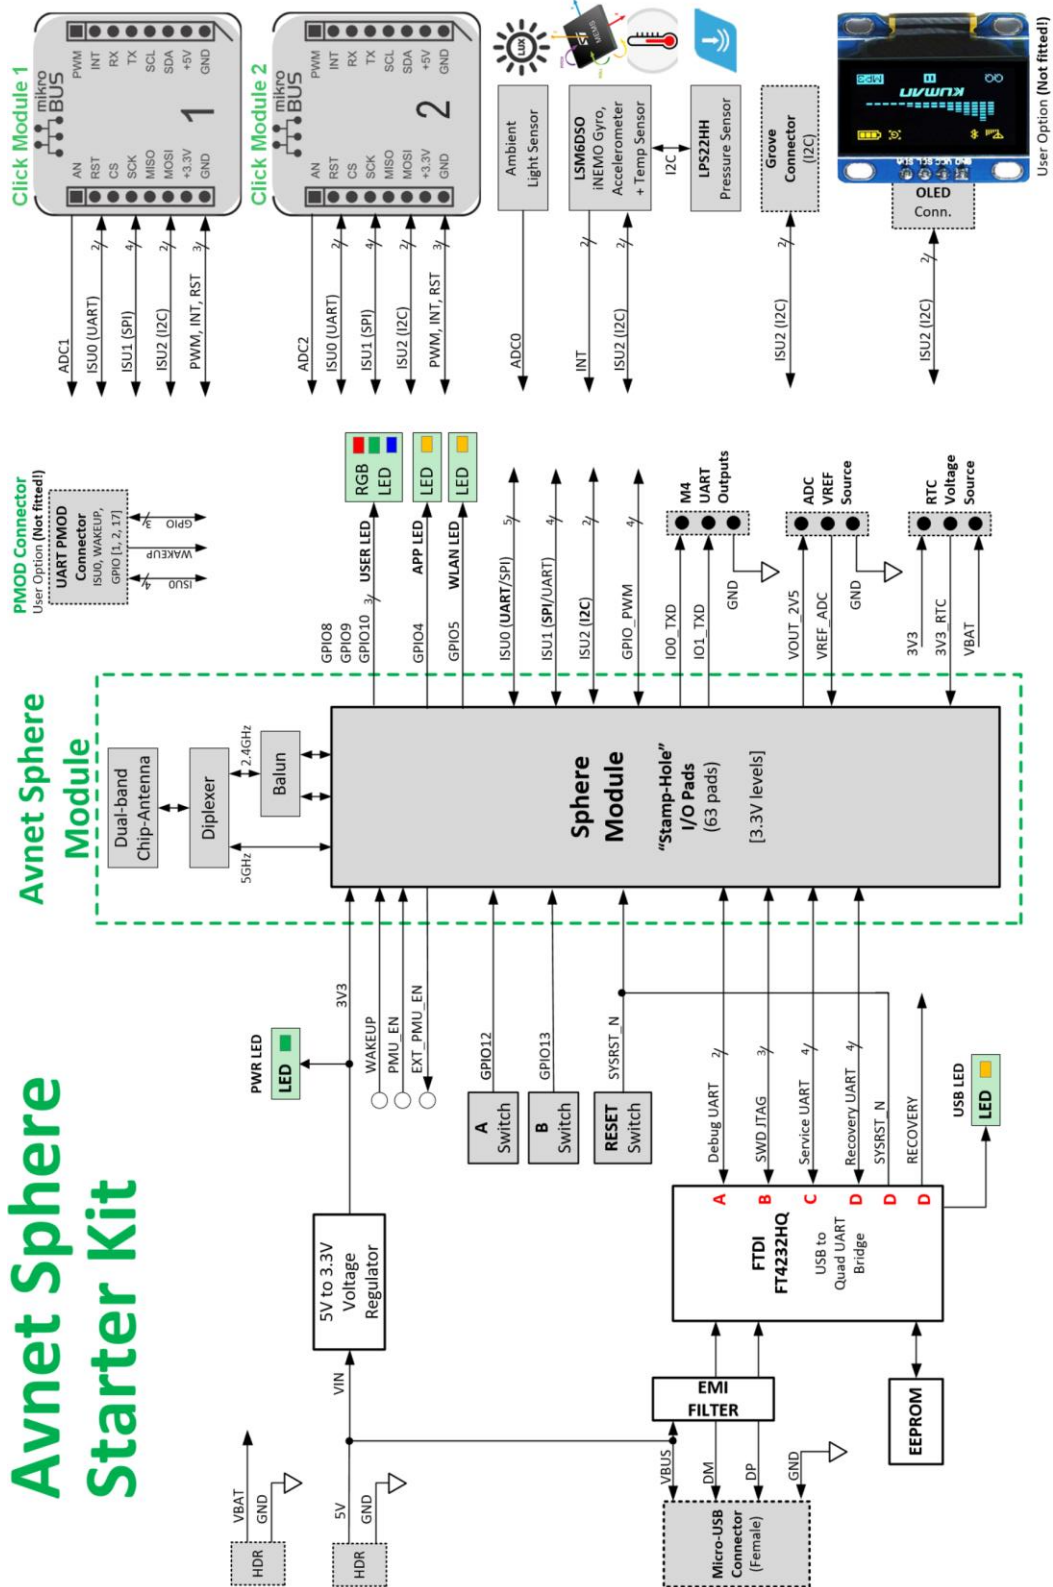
Avnet Sphere Starter Kit

Click Module 1
mikro BUS
AN RST CS SCK MISO MOSI +3.3V GND
PWM INT RX TX SCL SDA +5V GND
1
ADC1
ISU0 (UART) 2
ISU1 (SPI) 4
ISU2 (I2C) 2
PWM, INT, RST 3

Click Module 2
mikro BUS
AN RST CS SCK MISO MOSI +3.3V GND
PWM INT RX TX SCL SDA +5V GND
2
ADC2
ISU0 (UART) 2
ISU1 (SPI) 4
ISU2 (I2C) 2
PWM, INT, RST 3

LUX
Ambient Light Sensor
ADC0

LSM6DSO iNEMO Gyro, Accelerometer + Temp Sensor
I2C
LPS22HH Pressure Sensor
INT
ISU2 (I2C)

Grove Connector (I2C)
ISU2 (I2C)

OLED Conn.
ISU2 (I2C)
User Option (Not fitted!)

PMOD Connector
User Option (Not fitted!)
UART PMOD Connector
ISU0, WAKEUP, GPIO [1, 2, 17]
GPIO 3
WAKEUP
ISU0 4

RGB LED
USER LED
GPIO8 GPIO9 GPIO10 3
LED
APP LED
GPIO4
LED
WLAN LED
GPIO5
ISU0 (UART/SPI) 5
ISU1 (SPI/UART) 4
ISU2 (I2C) 2
GPIO_PWM 4
M4 UART Outputs
IO0_TXD
IO1_TXD
GND
ADC VREF Source
VOUT_2V5
VREF_ADC
GND
RTC Voltage Source
3V3
3V3_RTC
VBAT

Avnet Sphere Module
Dual-band Chip-Antenna
Diplexer
Balun
2.4GHz
5GHz
Sphere Module
"Stamp-Hole" I/O Pads
(63 pads)
[3.3V levels]

PWR LED
LED
3V3
WAKEUP
PMU_EN
EXT_PMU_EN
GPIO12
A Switch
GPIO13
B Switch
SYSRST_N
RESET Switch
Debug UART 2
SWD JTAG 3
Service UART 4
Recovery UART 4
SYSRST_N
RECOVERY
USB LED
LED

5V to 3.3V Voltage Regulator
VIN
FTDI FT4232HQ
USB to Quad UART Bridge
A B C D D D
EMI FILTER
EEPROM
VBUS DM DP GND
Micro-USB Connector (Female)
VBAT GND
HDR
5V GND
HDR